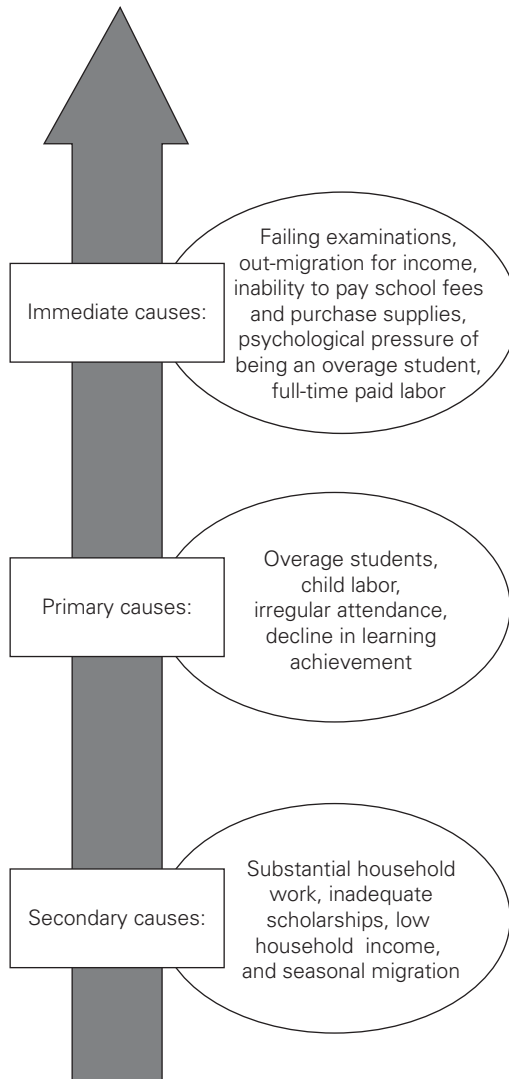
Immediate causes:

Failing examinations, out-migration for income, inability to pay school fees and purchase supplies, psychological pressure of being an overage student, full-time paid labor

Primary causes:

Overage students, child labor, irregular attendance, decline in learning achievement

Secondary causes:

Substantial household work, inadequate scholarships, low household income, and seasonal migration